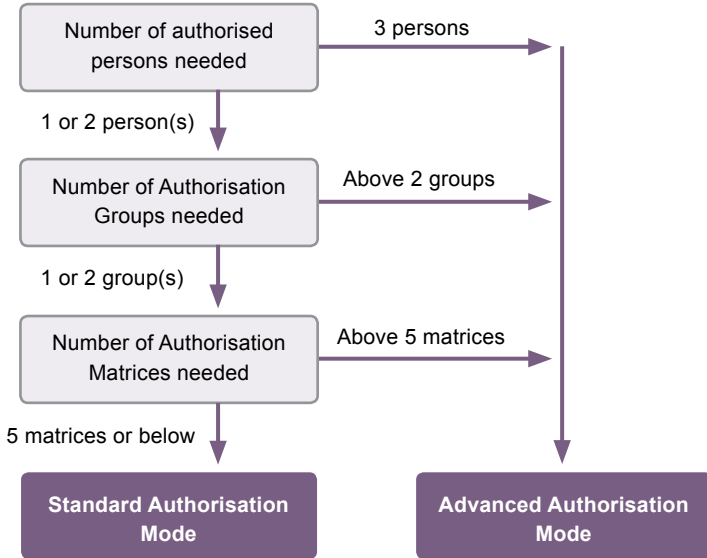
Number of authorised persons needed

3 persons

1 or 2 person(s)

Number of Authorisation Groups needed

Above 2 groups

1 or 2 group(s)

Number of Authorisation Matrices needed

Above 5 matrices

5 matrices or below

Standard Authorisation Mode

Advanced Authorisation Mode